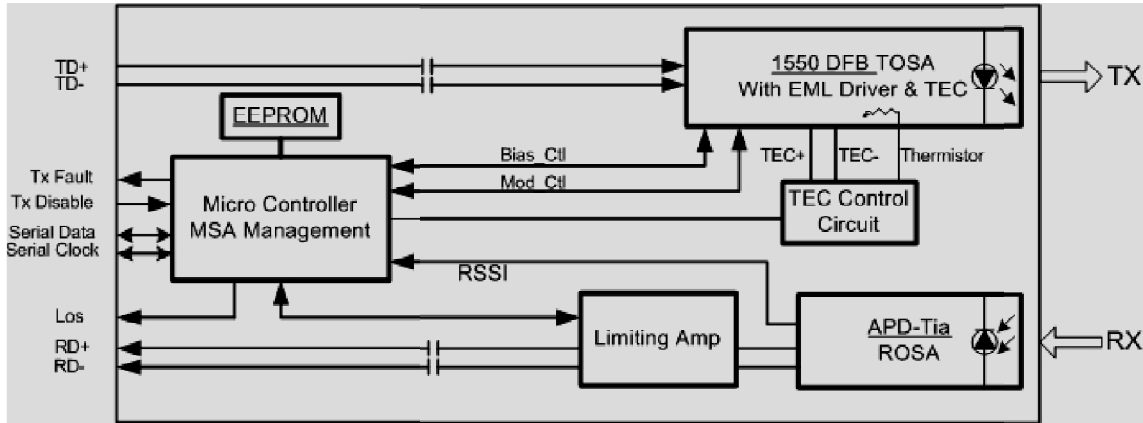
TD+
TD-

1550 DFB TOSA
With EML Driver & TEC

TX

EEPROM

Bias_Ctl
Mod_Ctl

TEC+
TEC-
Thermistor

Tx Fault
Tx Disable
Serial Data
Serial Clock

Micro Controller
MSA Management

TEC Control
Circuit

RSSI

Los

RD+
RD-

Limiting Amp

APD-Tia
ROSA

RX